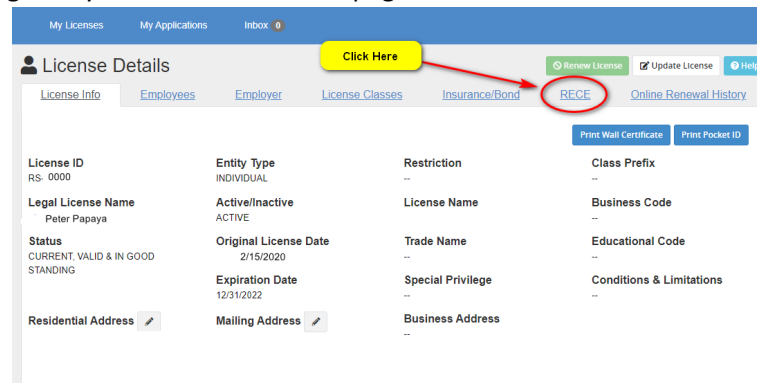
My Licenses My Applications Inbox 0

License Details

Click Here

Renew License Update License Help

License Info Employees Employer License Classes Insurance/Bond RECE Online Renewal History

Print Wall Certificate Print Pocket ID

License ID
RS- 0000

Entity Type
INDIVIDUAL

Restriction
--

Class Prefix
--

Legal License Name
Peter Papaya

Active/Inactive
ACTIVE

License Name

Business Code
--

Status
CURRENT, VALID & IN GOOD STANDING

Original License Date
2/15/2020

Trade Name
--

Educational Code
--

Expiration Date
12/31/2022

Special Privilege
--

Conditions & Limitations
--

Residential Address

Mailing Address

Business Address
--